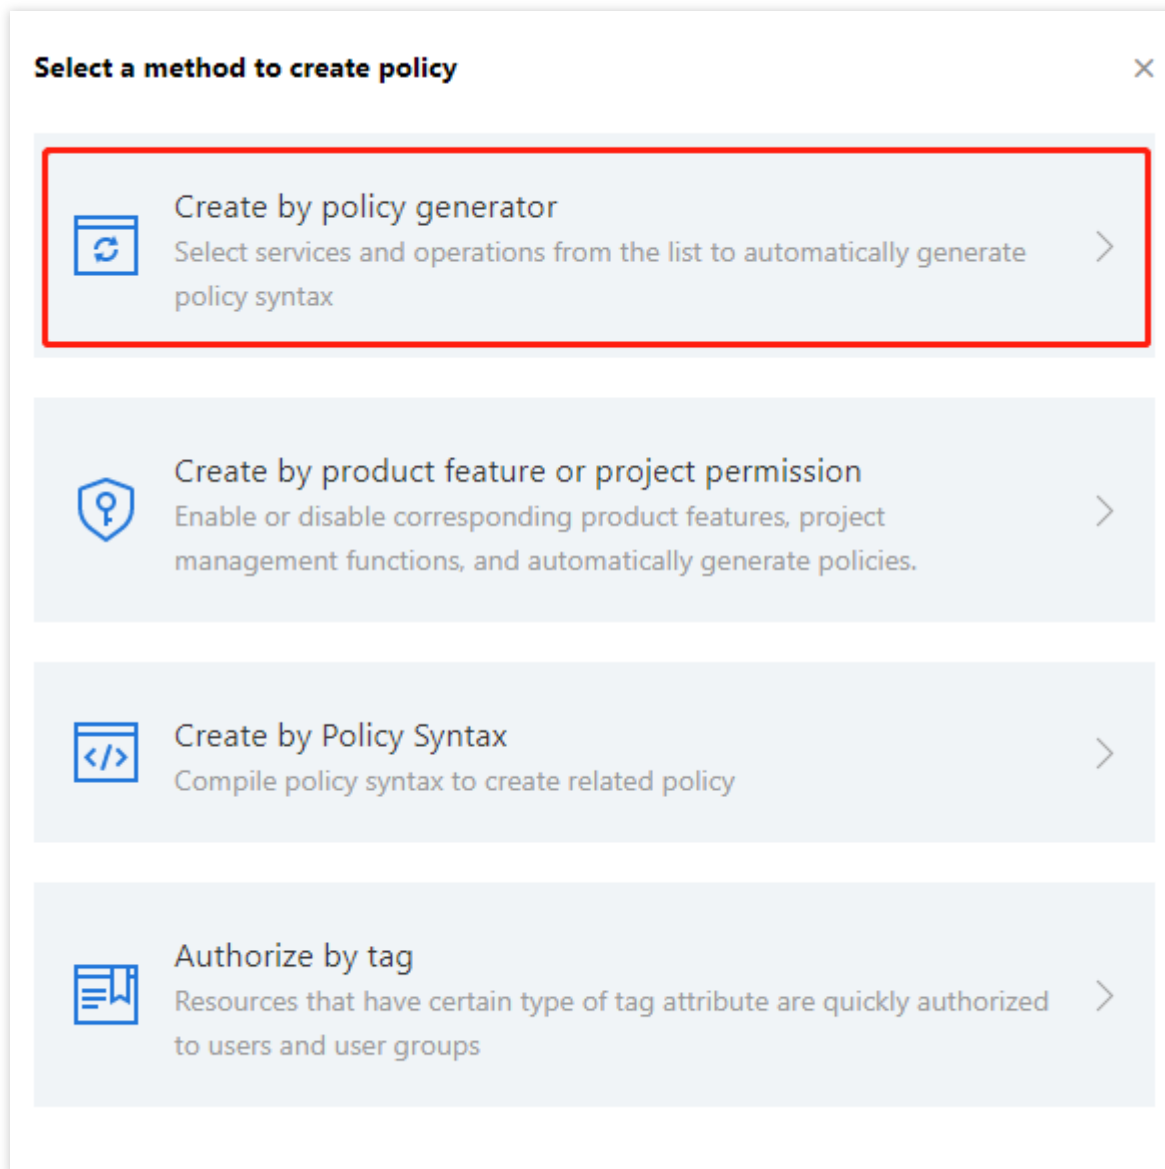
Select a method to create policy

×

Create by policy generator
Select services and operations from the list to automatically generate policy syntax

Create by product feature or project permission
Enable or disable corresponding product features, project management functions, and automatically generate policies.

Create by Policy Syntax
Compile policy syntax to create related policy

Authorize by tag
Resources that have certain type of tag attribute are quickly authorized to users and user groups